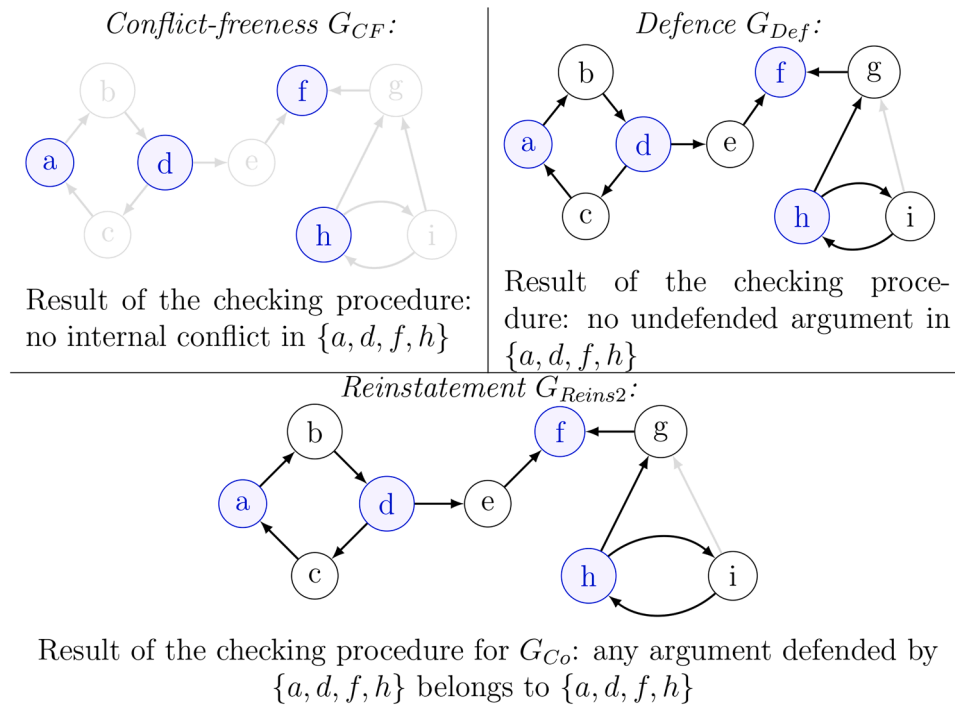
Conflict-freeness $G_{CF}$:

b

f

g

a

d

e

c

h

i

Result of the checking procedure: no internal conflict in $\{a, d, f, h\}$

Defence $G_{Def}$:

b

f

g

a

d

e

c

h

i

Result of the checking procedure: no undefended argument in $\{a, d, f, h\}$

Reinstatement $G_{Reins2}$:

b

f

g

a

d

e

c

h

i

Result of the checking procedure for $G_{Co}$: any argument defended by $\{a, d, f, h\}$ belongs to $\{a, d, f, h\}$